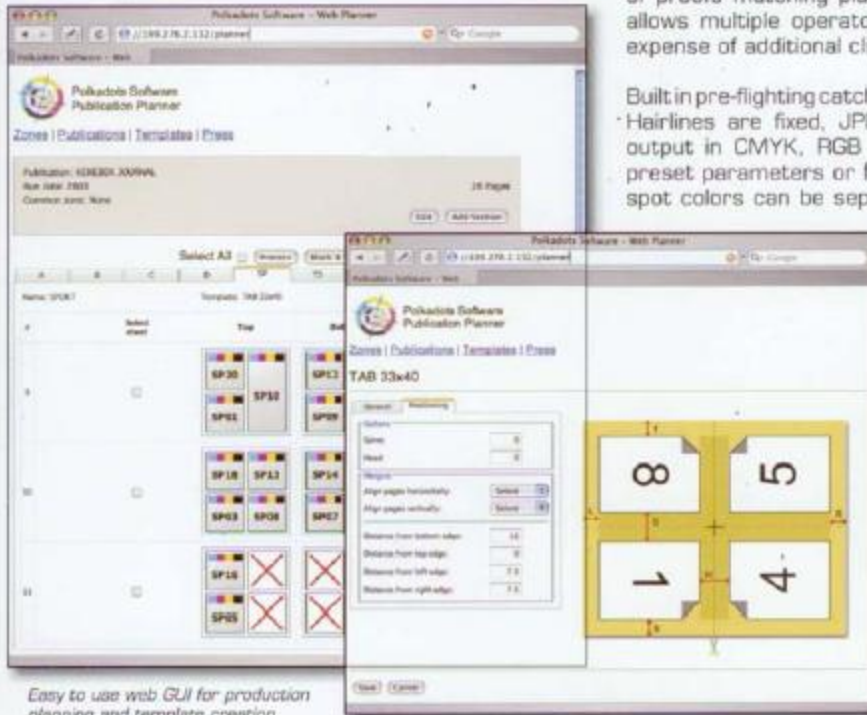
or presets matching p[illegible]
allows multiple operato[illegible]
expense of additional cl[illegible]

Built in pre-flighting catc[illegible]
Hairlines are fixed, JP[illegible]
output in CMYK, RGB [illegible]
preset parameters or f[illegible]
spot colors can be sep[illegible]

Polkadots Software - Web Planner

Polkadots Software
Publication Planner

Zones | Publications | Templates | Press

Publication: KOEKOEK JOURNAL
Run date: 7805
Common zone: None

16 Pages

Edit | Add section

Select All

Name: SPORT
Template: TAB 33x40

Top

SP30
SP10
SP01
SP13
SP09
SP18
SP11
SP03
SP08
SP14
SP07
SP16
SP05

9
10
11

Polkadots Software - Web Planner

Polkadots Software
Publication Planner

Zones | Publications | Templates | Press

TAB 33x40

General
Positioning

Gutters
Spine
Head

Margins
Align pages horizontally
Align pages vertically
Select
Select

Distance from bottom edge
Distance from top edge
Distance from left edge
Distance from right edge

8
5
1
4

Save
Cancel

Easy to use web GUI for production planning and template creation